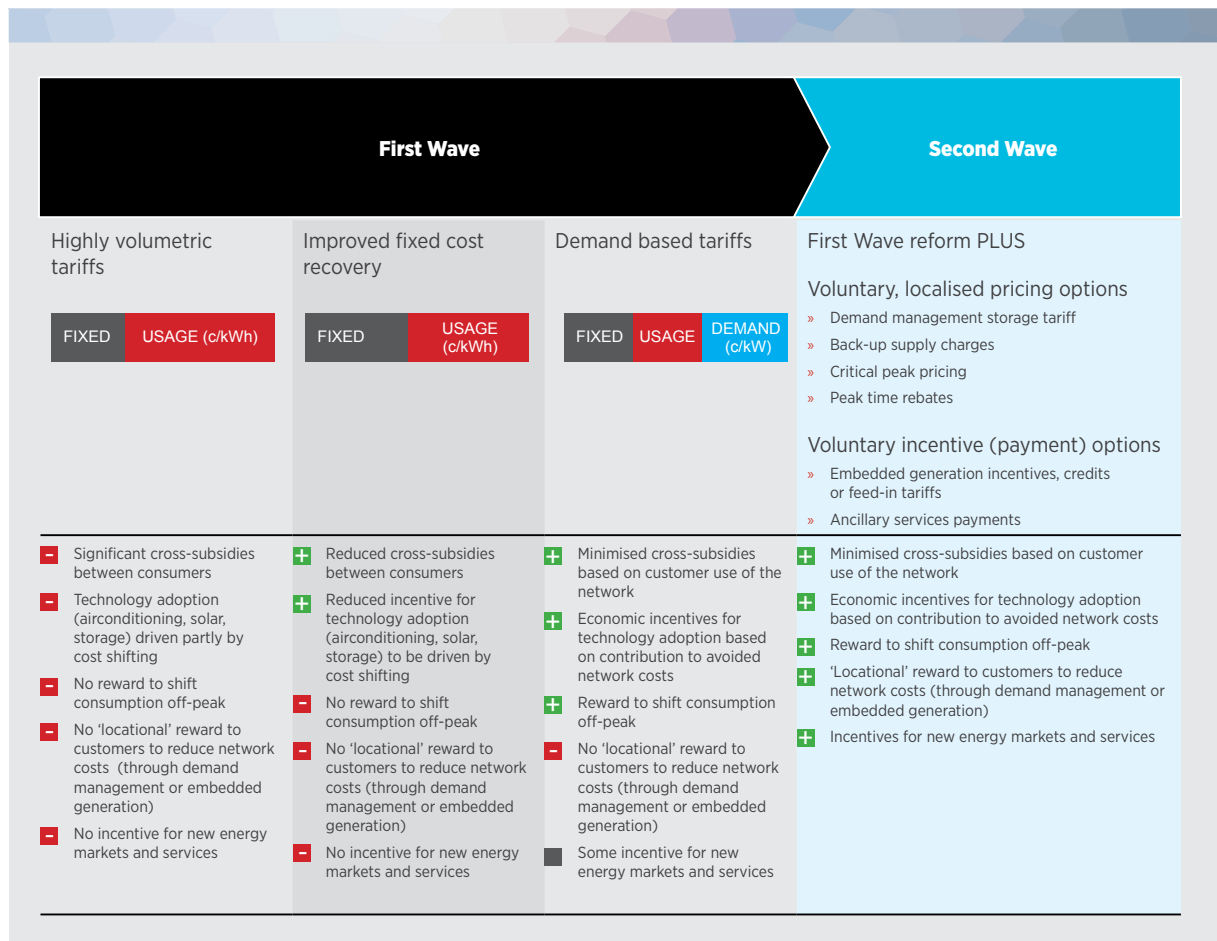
First Wave

Second Wave

Highly volumetric tariffs

FIXED | USAGE (c/kWh)

- Significant cross-subsidies between consumers
- Technology adoption (airconditioning, solar, storage) driven partly by cost shifting
- No reward to shift consumption off-peak
- No 'locational' reward to customers to reduce network costs (through demand management or embedded generation)
- No incentive for new energy markets and services

Improved fixed cost recovery

FIXED | USAGE (c/kWh)

+ Reduced cross-subsidies between consumers
+ Reduced incentive for technology adoption (airconditioning, solar, storage) to be driven by cost shifting
- No reward to shift consumption off-peak
- No 'locational' reward to customers to reduce network costs (through demand management or embedded generation)
- No incentive for new energy markets and services

Demand based tariffs

FIXED | USAGE | DEMAND (c/kW)

+ Minimised cross-subsidies based on customer use of the network
+ Economic incentives for technology adoption based on contribution to avoided network costs
+ Reward to shift consumption off-peak
- No 'locational' reward to customers to reduce network costs (through demand management or embedded generation)
Some incentive for new energy markets and services

First Wave reform PLUS

Voluntary, localised pricing options
» Demand management storage tariff
» Back-up supply charges
» Critical peak pricing
» Peak time rebates

Voluntary incentive (payment) options
» Embedded generation incentives, credits or feed-in tariffs
» Ancillary services payments

+ Minimised cross-subsidies based on customer use of the network
+ Economic incentives for technology adoption based on contribution to avoided network costs
+ Reward to shift consumption off-peak
+ 'Locational' reward to customers to reduce network costs (through demand management or embedded generation)
+ Incentives for new energy markets and services